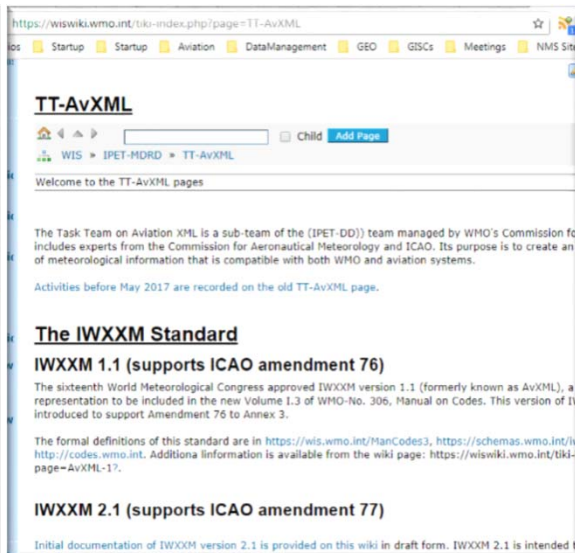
https://wiswiki.wmo.int/tiki-index.php?page=TT-AvXML

os Startup Startup Aviation DataManagement GEO GISCs Meetings NMS Site

TT-AvXML

Child Add Page

WIS » IPET-MDRD » TT-AvXML

Welcome to the TT-AvXML pages

The Task Team on Aviation XML is a sub-team of the (IPET-DD)) team managed by WMO's Commission fo includes experts from the Commission for Aeronautical Meteorology and ICAO. Its purpose is to create an of meteorological information that is compatible with both WMO and aviation systems.

Activities before May 2017 are recorded on the old TT-AvXML page.

The IWXXM Standard

IWXXM 1.1 (supports ICAO amendment 76)

The sixteenth World Meteorological Congress approved IWXXM version 1.1 (formerly known as AvXML), a representation to be included in the new Volume I.3 of WMO-No. 306, Manual on Codes. This version of IW introduced to support Amendment 76 to Annex 3.

The formal definitions of this standard are in https://wis.wmo.int/ManCodes3, https://schemas.wmo.int/iw http://codes.wmo.int. Additiona linformation is available from the wiki page: https://wiswiki.wmo.int/tiki- page=AvXML-1?.

IWXXM 2.1 (supports ICAO amendment 77)

Initial documentation of IWXXM version 2.1 is provided on this wiki in draft form. IWXXM 2.1 is intended t